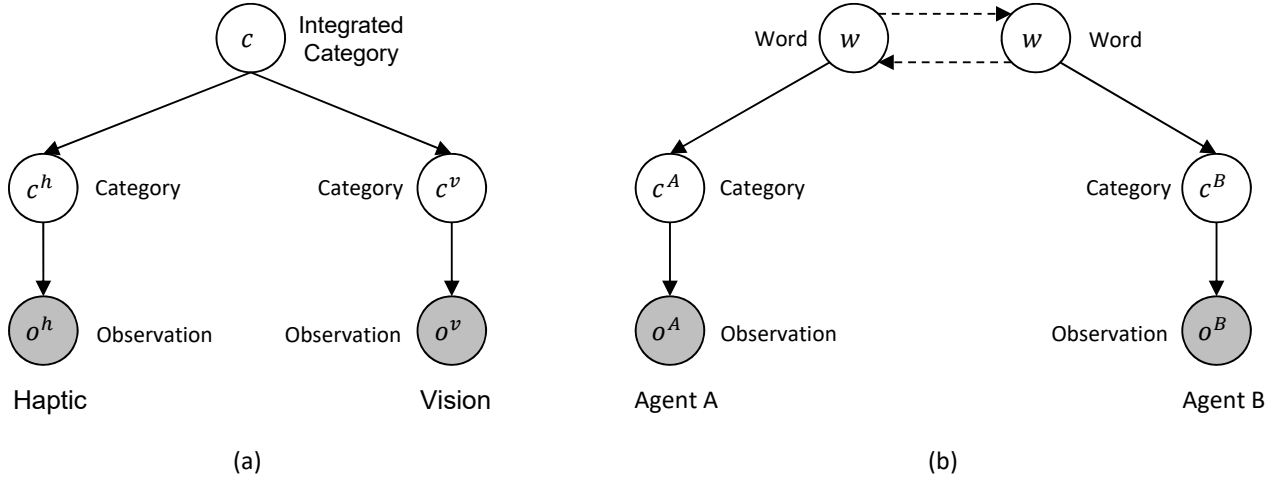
$c$ Integrated Category

$c^h$ Category

Category $c^v$

$o^h$ Observation

Observation $o^v$

Haptic

Vision

(a)

Word $w$

$w$ Word

$c^A$ Category

Category $c^B$

$o^A$ Observation

Observation $o^B$

Agent A

Agent B

(b)